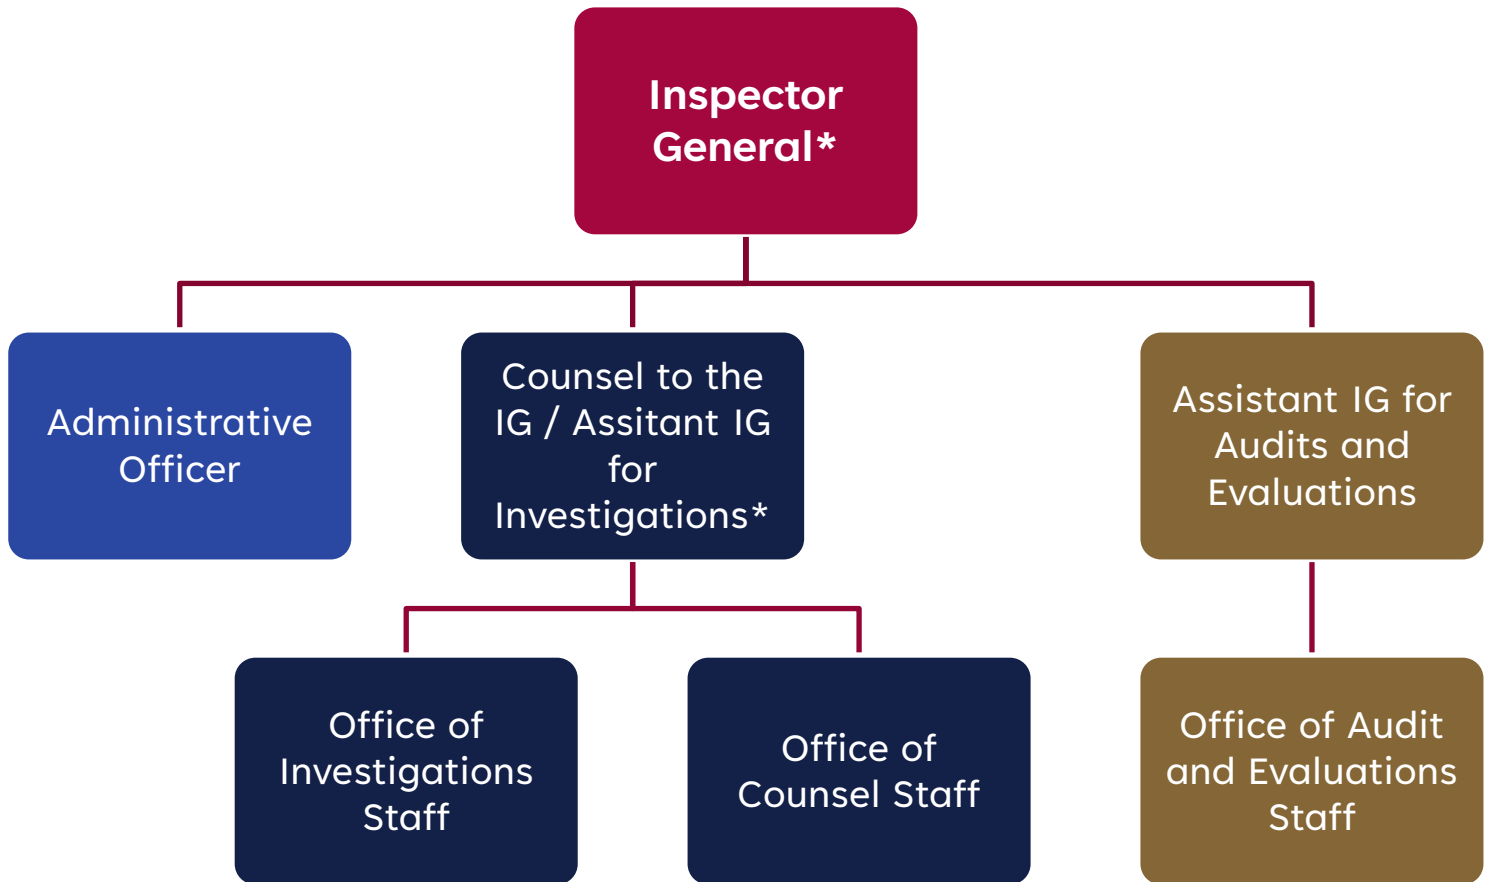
Inspector General*

Administrative Officer

Counsel to the IG / Assitant IG for Investigations*

Assistant IG for Audits and Evaluations

Office of Investigations Staff

Office of Counsel Staff

Office of Audit and Evaluations Staff